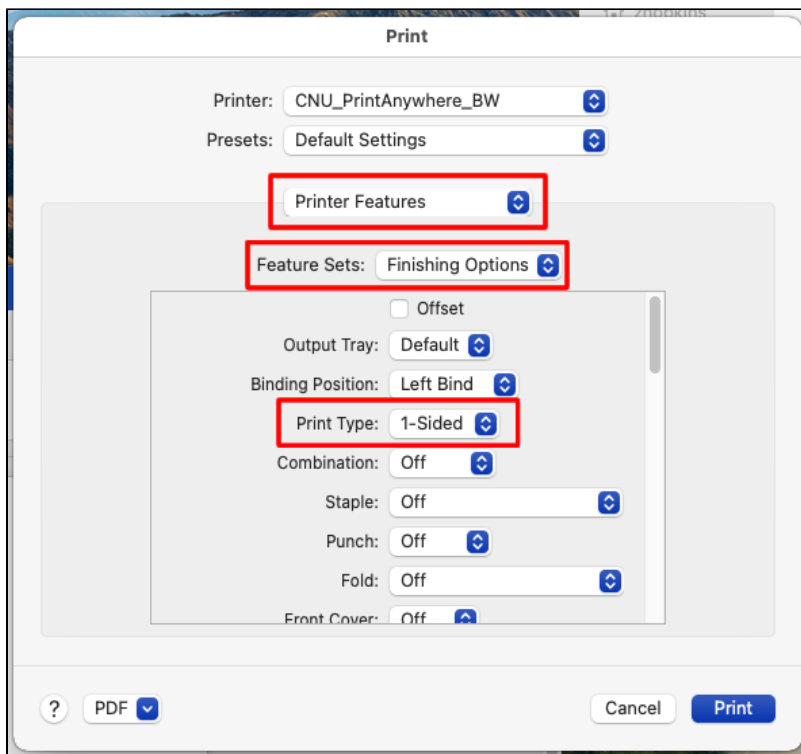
Print

Printer: CNU_PrintAnywhere_BW

Presets: Default Settings

Printer Features

Feature Sets: Finishing Options

Offset

Output Tray: Default

Binding Position: Left Bind

Print Type: 1-Sided

Combination: Off

Staple: Off

Punch: Off

Fold: Off

Front Cover: Off

?

PDF

Cancel

Print